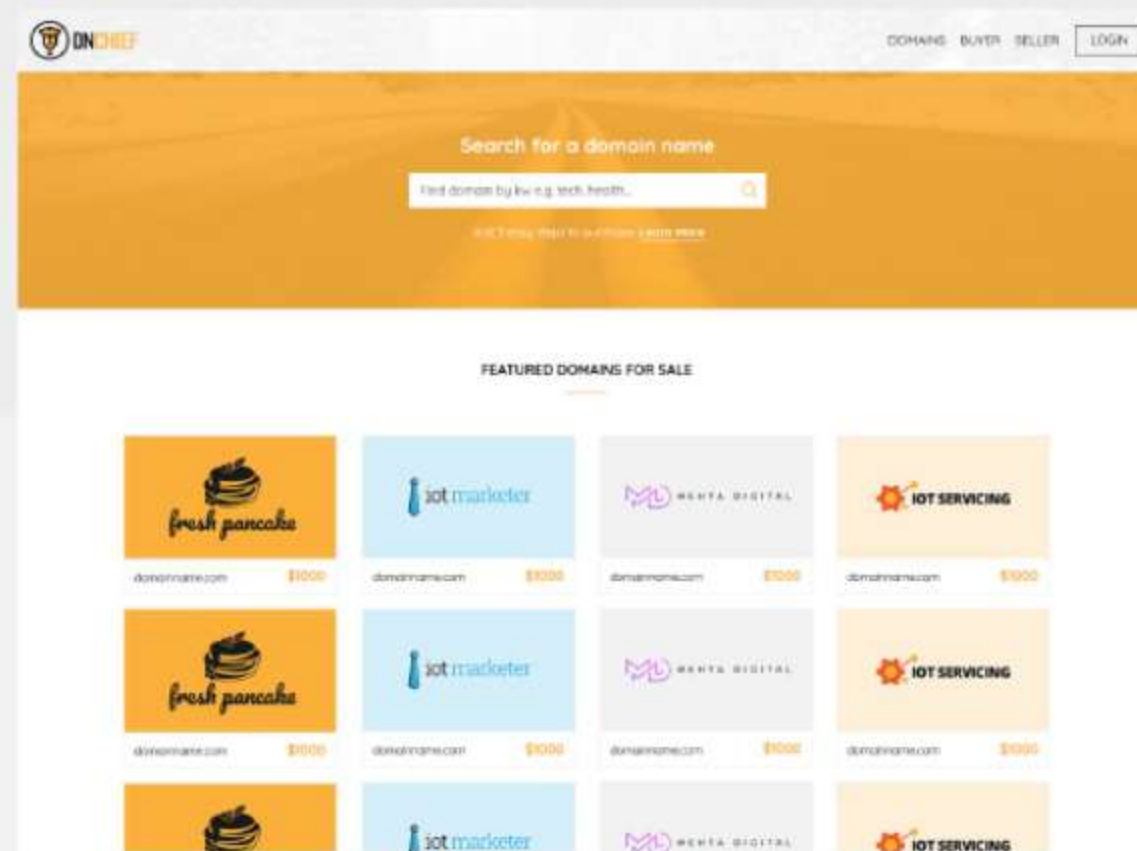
DNCHEF

DOMAINS BUYER SELLER LOGIN

Search for a domain name

Find domain by kw e.g. tech, health...

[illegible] Learn more

FEATURED DOMAINS FOR SALE

fresh pancake
domainname.com $1000

iot marketer
domainname.com $1000

MENTA DIGITAL
domainname.com $1000

IOT SERVICING
domainname.com $1000

fresh pancake
domainname.com $1000

iot marketer
domainname.com $1000

MENTA DIGITAL
domainname.com $1000

IOT SERVICING
domainname.com $1000

iot marketer

MENTA DIGITAL

IOT SERVICING